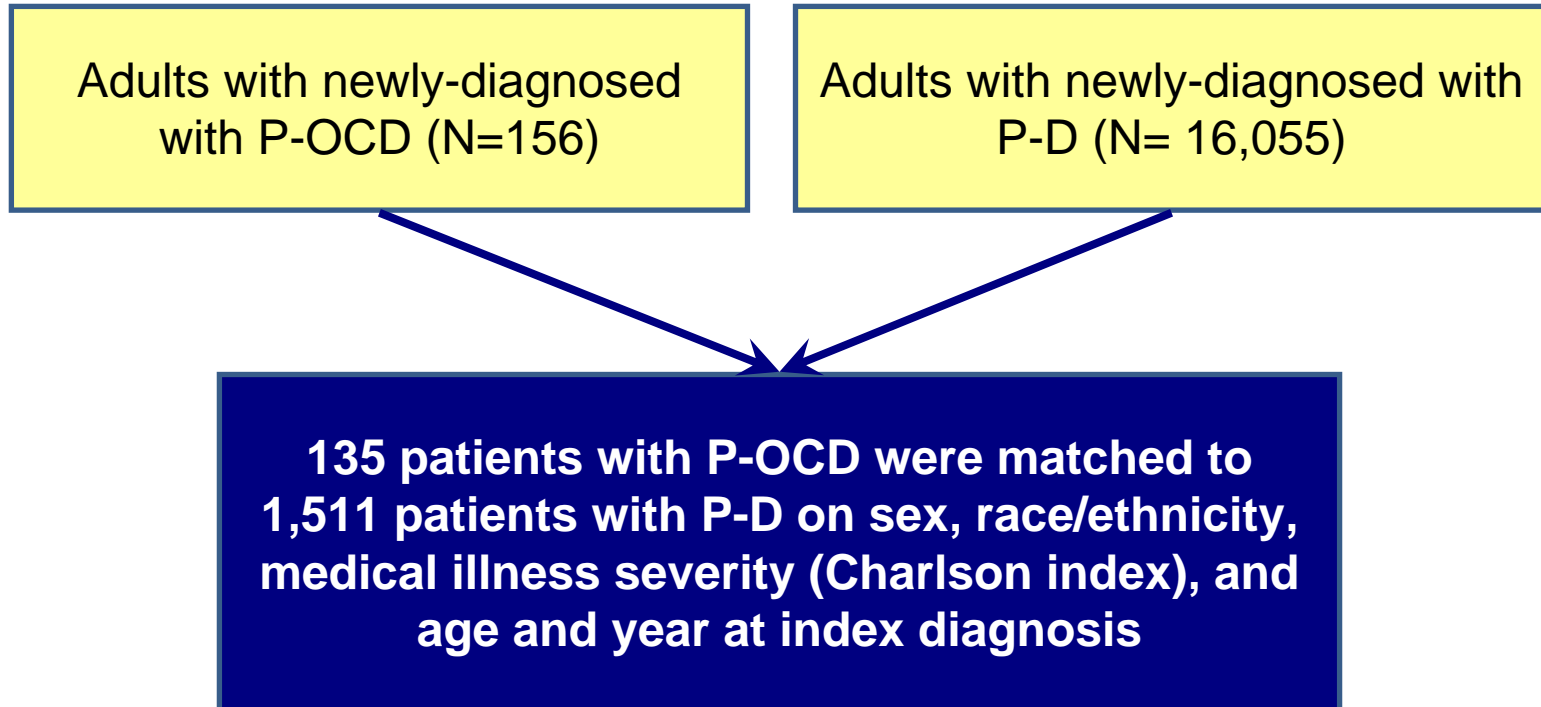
Adults with newly-diagnosed with P-OCD (N=156)

Adults with newly-diagnosed with P-D (N= 16,055)

135 patients with P-OCD were matched to 1,511 patients with P-D on sex, race/ethnicity, medical illness severity (Charlson index), and age and year at index diagnosis